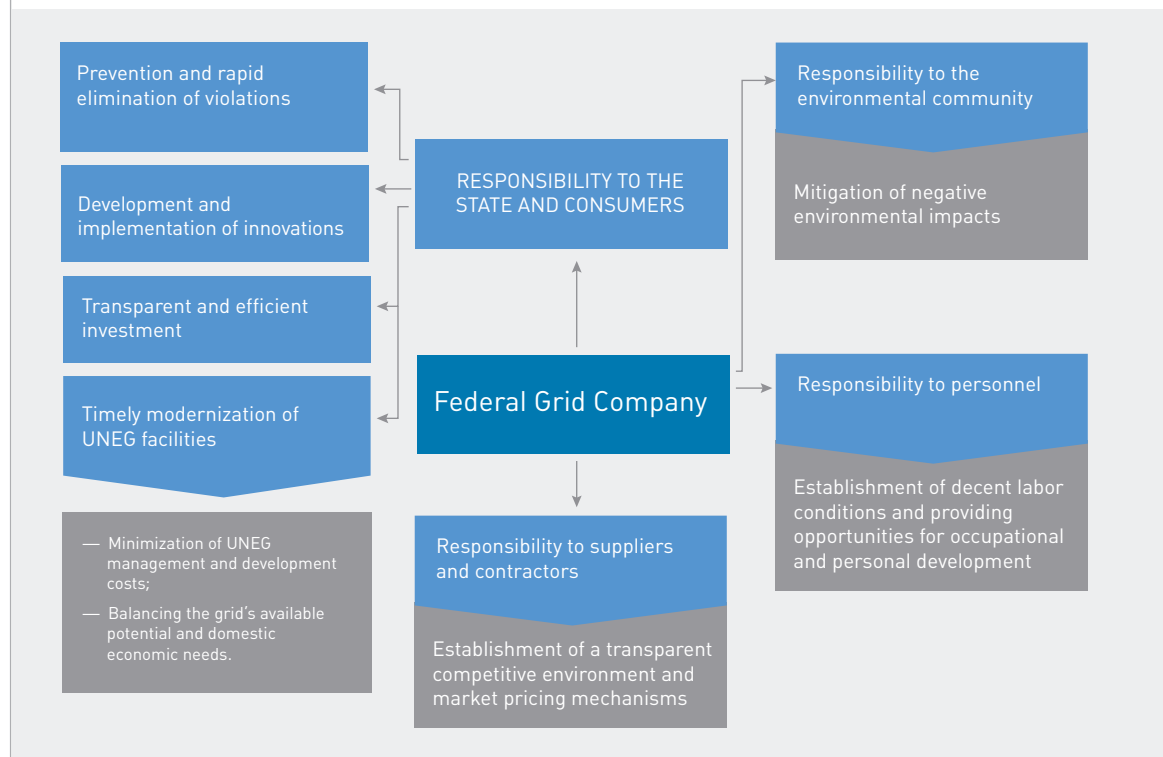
Prevention and rapid elimination of violations

Development and implementation of innovations

Transparent and efficient investment

Timely modernization of UNEG facilities

— Minimization of UNEG management and development costs;

— Balancing the grid's available potential and domestic economic needs.

RESPONSIBILITY TO THE STATE AND CONSUMERS

Federal Grid Company

Responsibility to suppliers and contractors

Establishment of a transparent competitive environment and market pricing mechanisms

Responsibility to the environmental community

Mitigation of negative environmental impacts

Responsibility to personnel

Establishment of decent labor conditions and providing opportunities for occupational and personal development